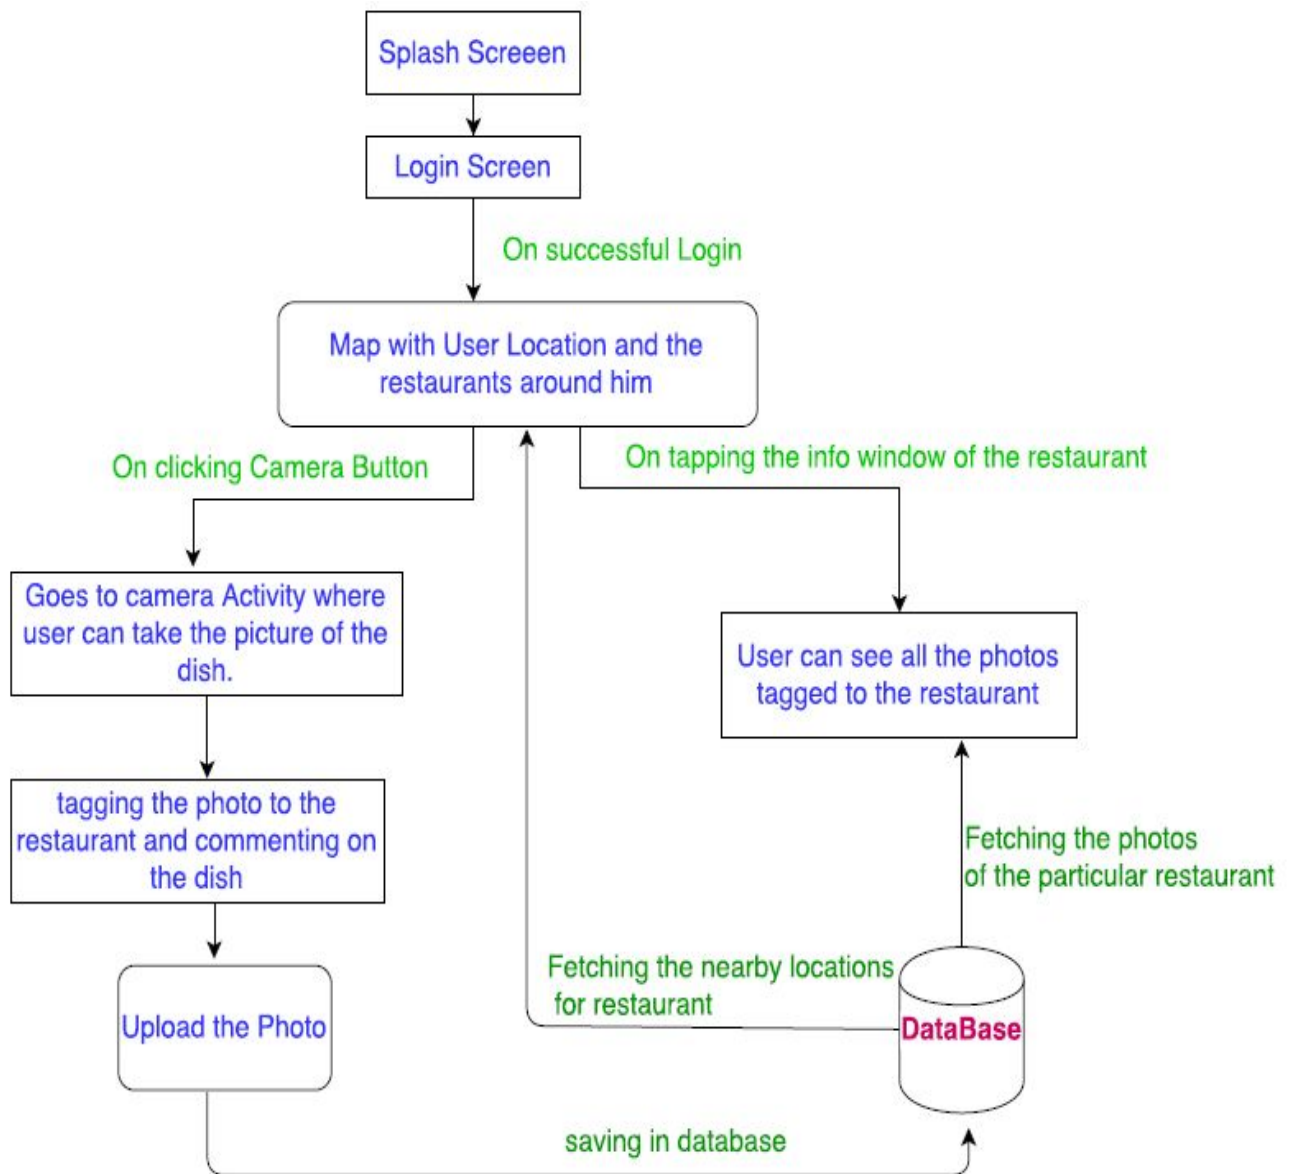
Splash Screeen

Login Screen

On successful Login

Map with User Location and the restaurants around him

On clicking Camera Button

On tapping the info window of the restaurant

Goes to camera Activity where user can take the picture of the dish.

User can see all the photos tagged to the restaurant

tagging the photo to the restaurant and commenting on the dish

Fetching the photos of the particular restaurant

Fetching the nearby locations for restaurant

Upload the Photo

DataBase

saving in database